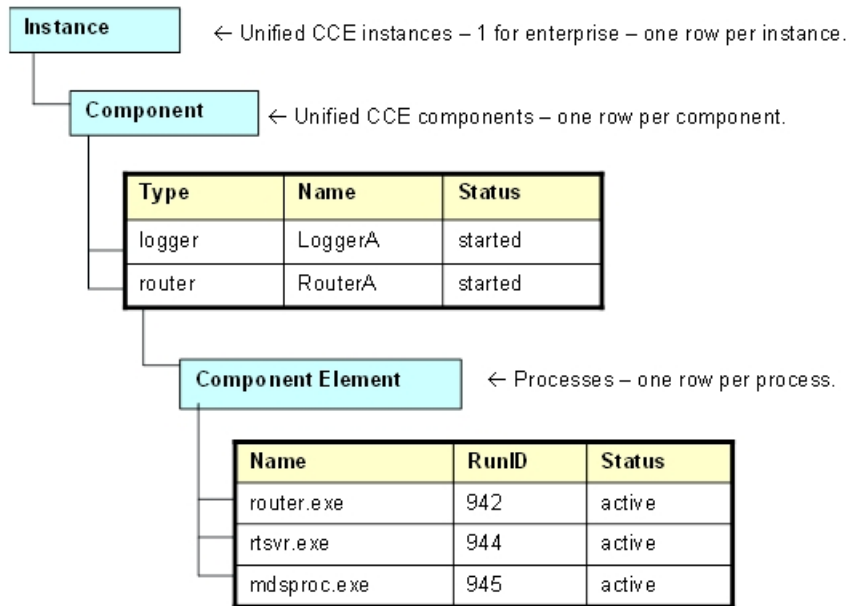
Instance

← Unified CCE instances – 1 for enterprise – one row per instance.

Component

← Unified CCE components – one row per component.

| Type | Name | Status |
|---|---|---|
| logger | LoggerA | started |
| router | RouterA | started |

Component Element

← Processes – one row per process.

| Name | RunID | Status |
|---|---|---|
| router.exe | 942 | active |
| rtsvr.exe | 944 | active |
| mdsproc.exe | 945 | active |